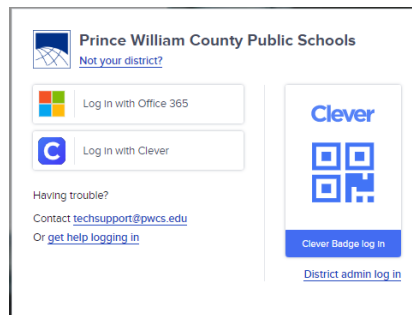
Prince William County Public Schools
Not your district?

Log in with Office 365

Log in with Clever

Having trouble?

Contact techsupport@pwcs.edu

Or get help logging in

Clever

Clever Badge log in

District admin log in